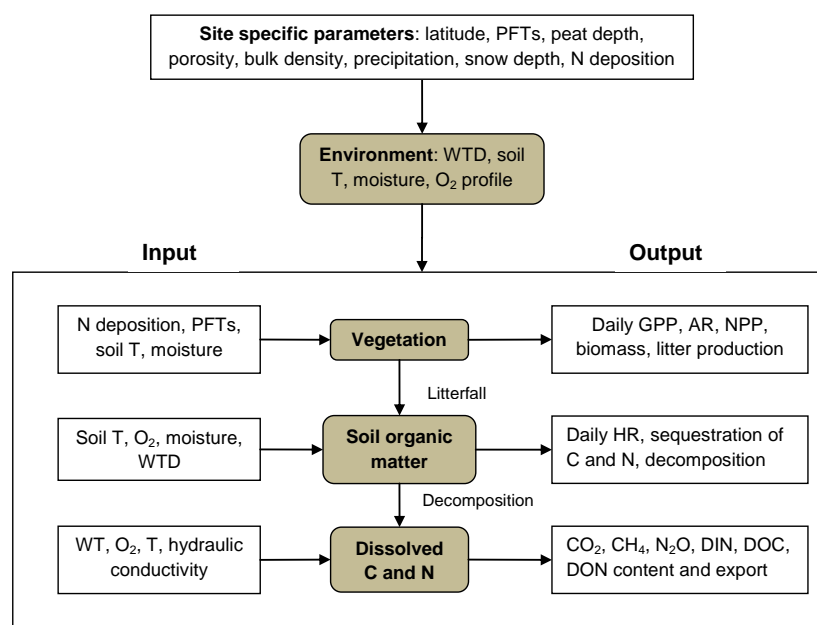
**Site specific parameters**: latitude, PFTs, peat depth, porosity, bulk density, precipitation, snow depth, N deposition

**Environment**: WTD, soil T, moisture, $O_2$ profile

**Input**

**Output**

N deposition, PFTs, soil T, moisture

**Vegetation**

Daily GPP, AR, NPP, biomass, litter production

Litterfall

Soil T, $O_2$, moisture, WTD

**Soil organic matter**

Daily HR, sequestration of C and N, decomposition

Decomposition

WT, $O_2$, T, hydraulic conductivity

**Dissolved C and N**

$CO_2$, $CH_4$, $N_2O$, DIN, DOC, DON content and export